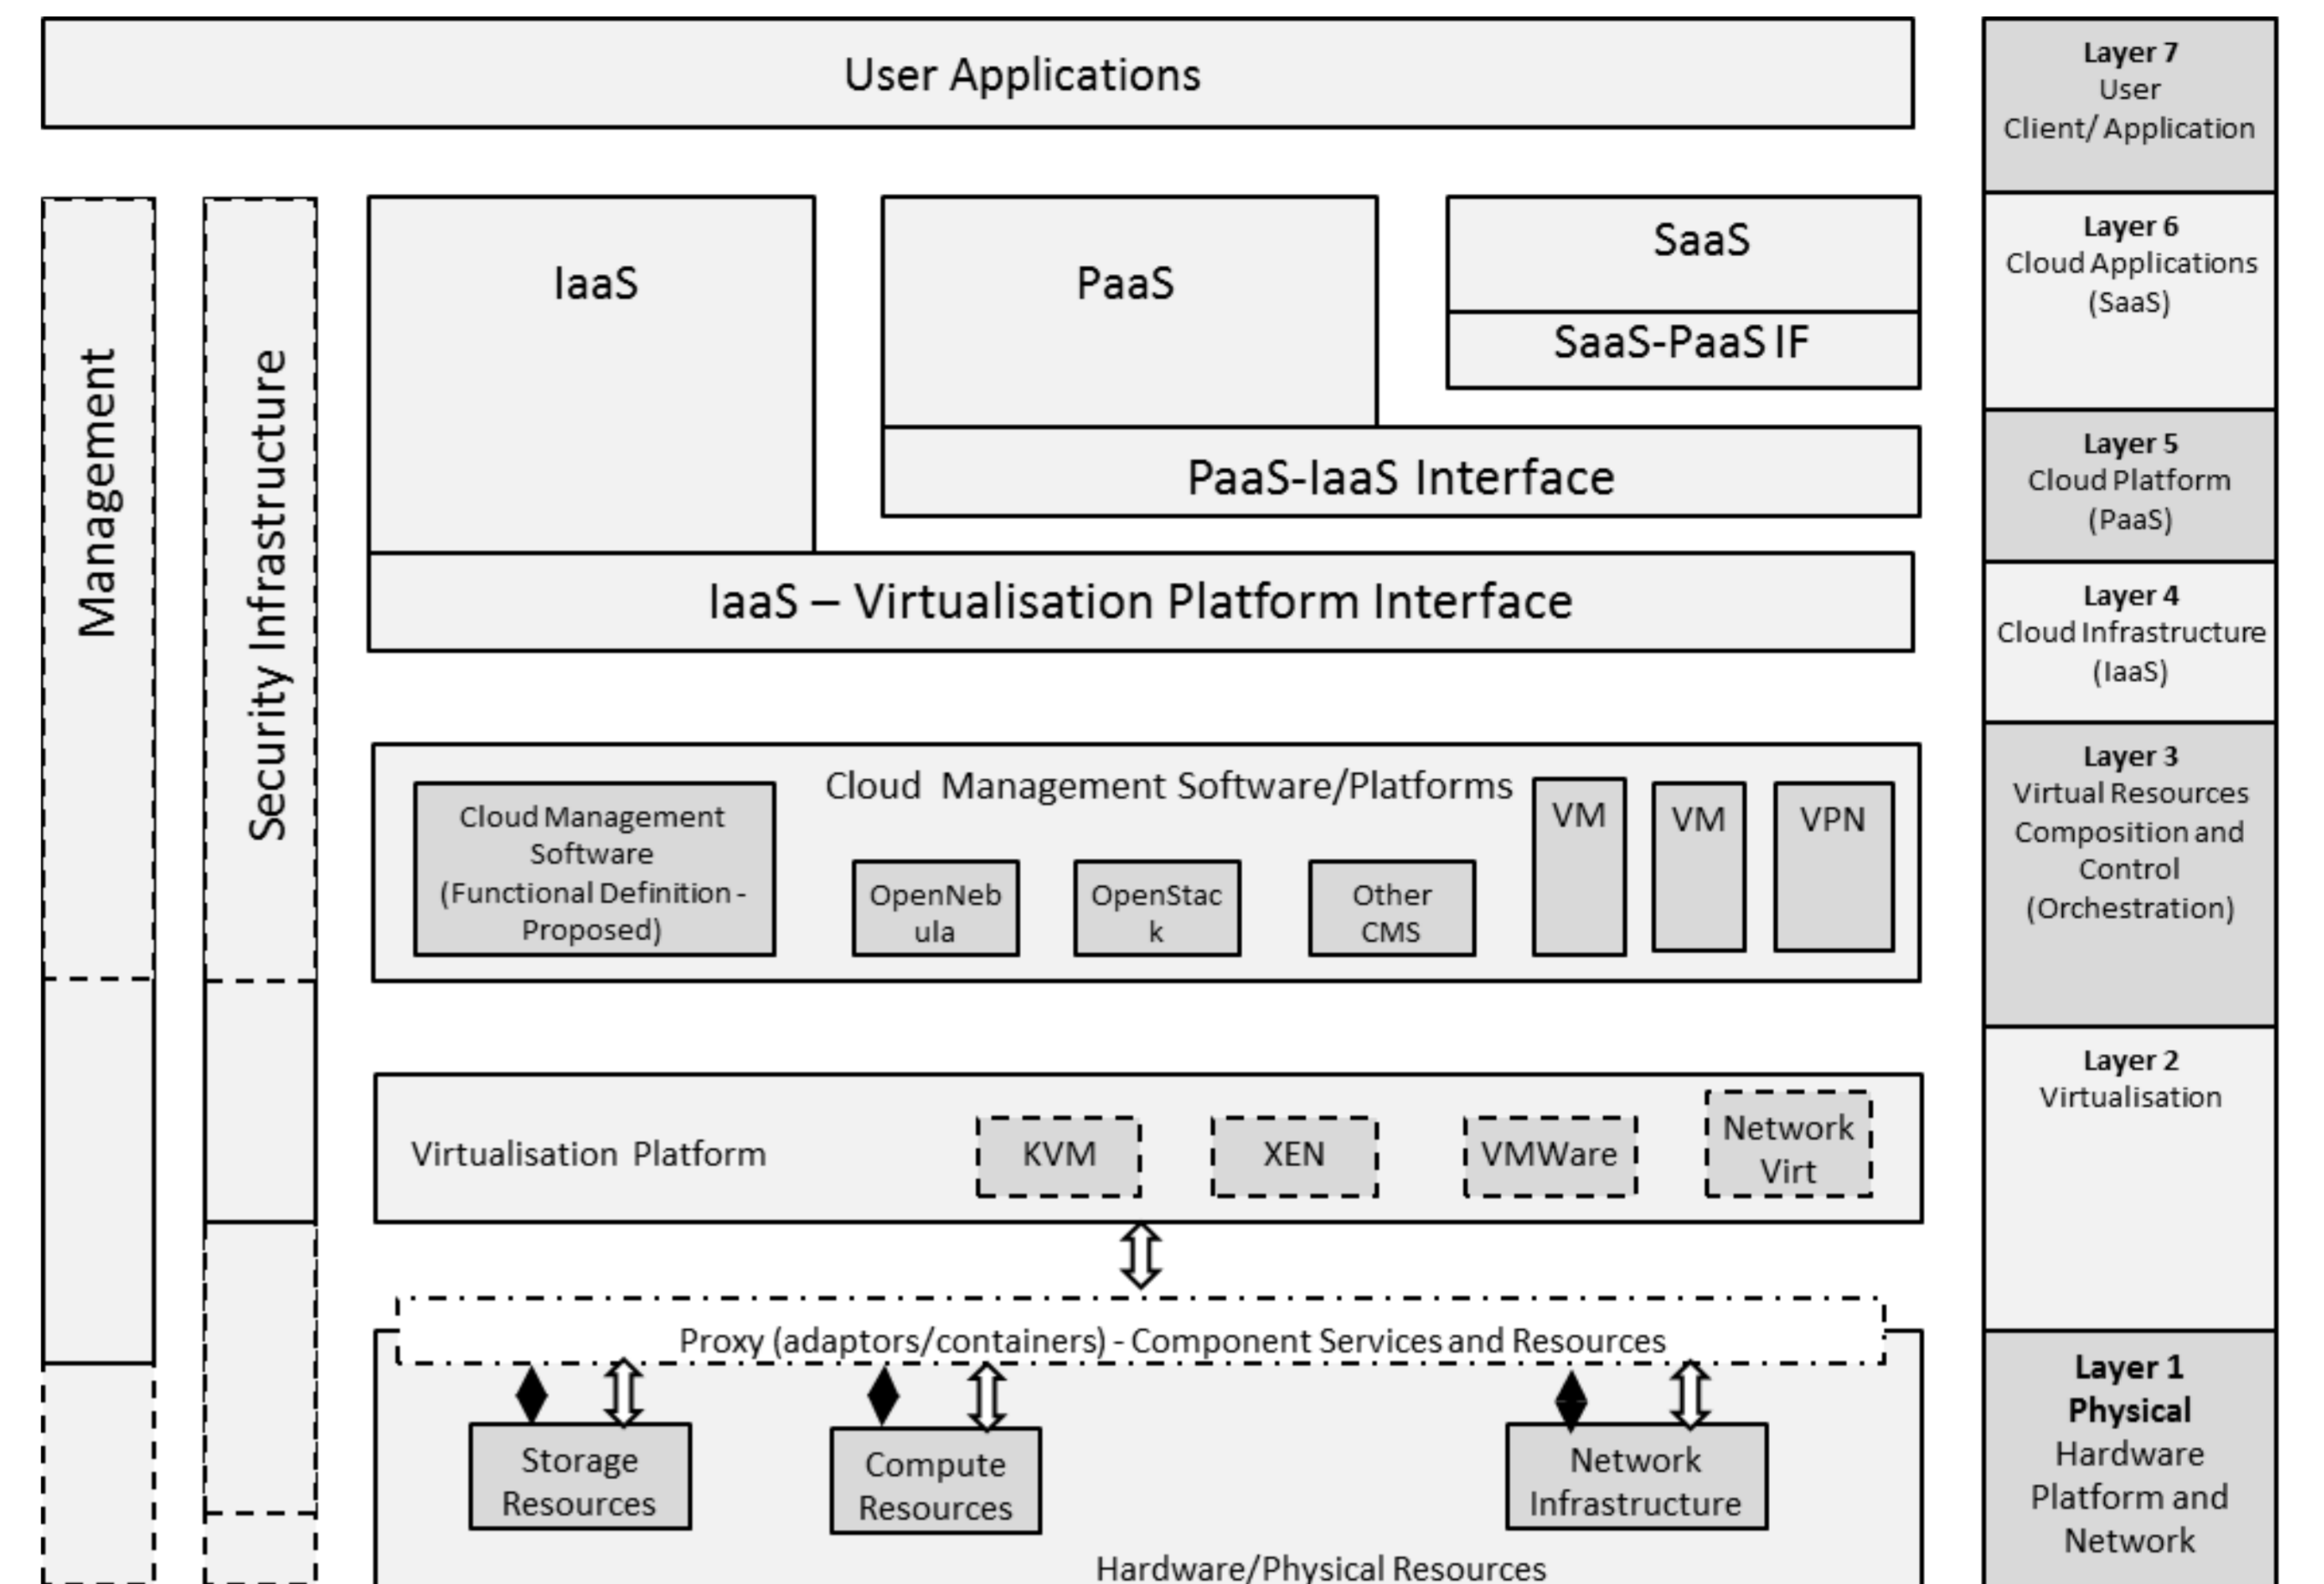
User Applications

Management

Security Infrastructure

IaaS

PaaS

SaaS

SaaS-PaaS IF

PaaS-IaaS Interface

IaaS – Virtualisation Platform Interface

Cloud Management Software/Platforms

Cloud Management Software (Functional Definition - Proposed)

OpenNebula

OpenStack

Other CMS

VM

VM

VPN

Virtualisation Platform

KVM

XEN

VMWare

Network Virt

Proxy (adaptors/containers) - Component Services and Resources

Storage Resources

Compute Resources

Network Infrastructure

Hardware/Physical Resources

Layer 7
User
Client/ Application

Layer 6
Cloud Applications
(SaaS)

Layer 5
Cloud Platform
(PaaS)

Layer 4
Cloud Infrastructure
(IaaS)

Layer 3
Virtual Resources Composition and Control
(Orchestration)

Layer 2
Virtualisation

Layer 1
Physical
Hardware Platform and Network